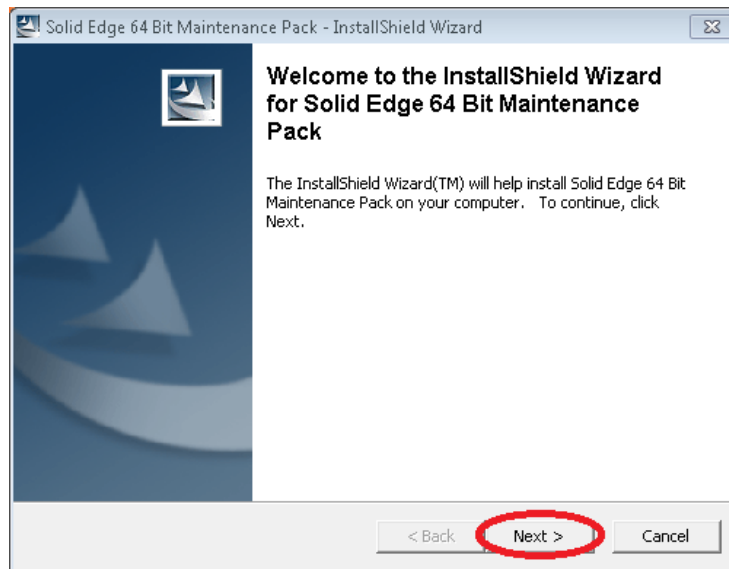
Solid Edge 64 Bit Maintenance Pack - InstallShield Wizard

Welcome to the InstallShield Wizard for Solid Edge 64 Bit Maintenance Pack

The InstallShield Wizard(TM) will help install Solid Edge 64 Bit Maintenance Pack on your computer. To continue, click Next.

< Back

Next >

Cancel